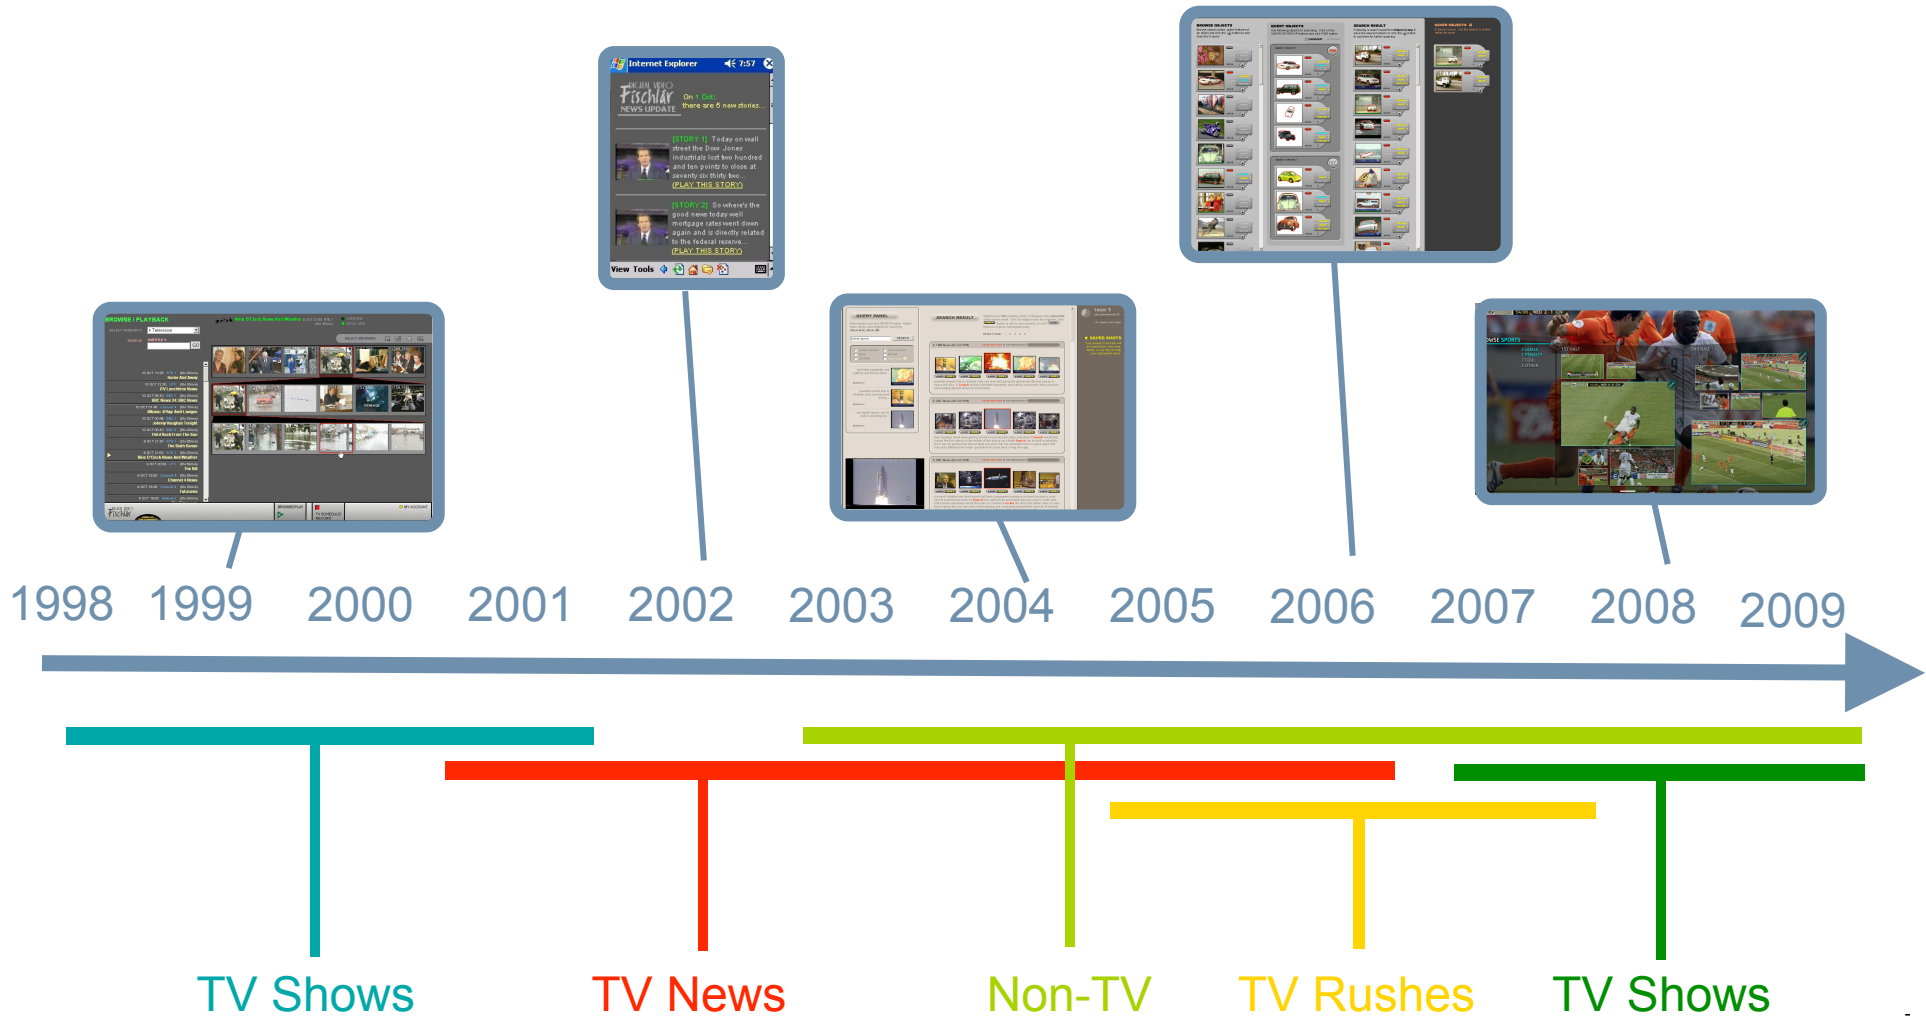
BROWSE / PLAYBACK

Internet Explorer 7:57

DIGITAL VIDEO Físchlár NEWS UPDATE

On 1 Oct: there are 6 new stories...

[STORY 1] Today on wall street the Dow Jones industrials lost two hundred and ten points to close at seventy six thirty two... [PLAY THIS STORY]

[STORY 2] So where's the good news today well mortgage rates went down again and is directly related to the federal reserve... [PLAY THIS STORY]

View Tools

1998 1999 2000 2001 2002 2003 2004 2005 2006 2007 2008 2009

TV Shows

TV News

Non-TV

TV Rushes

TV Shows